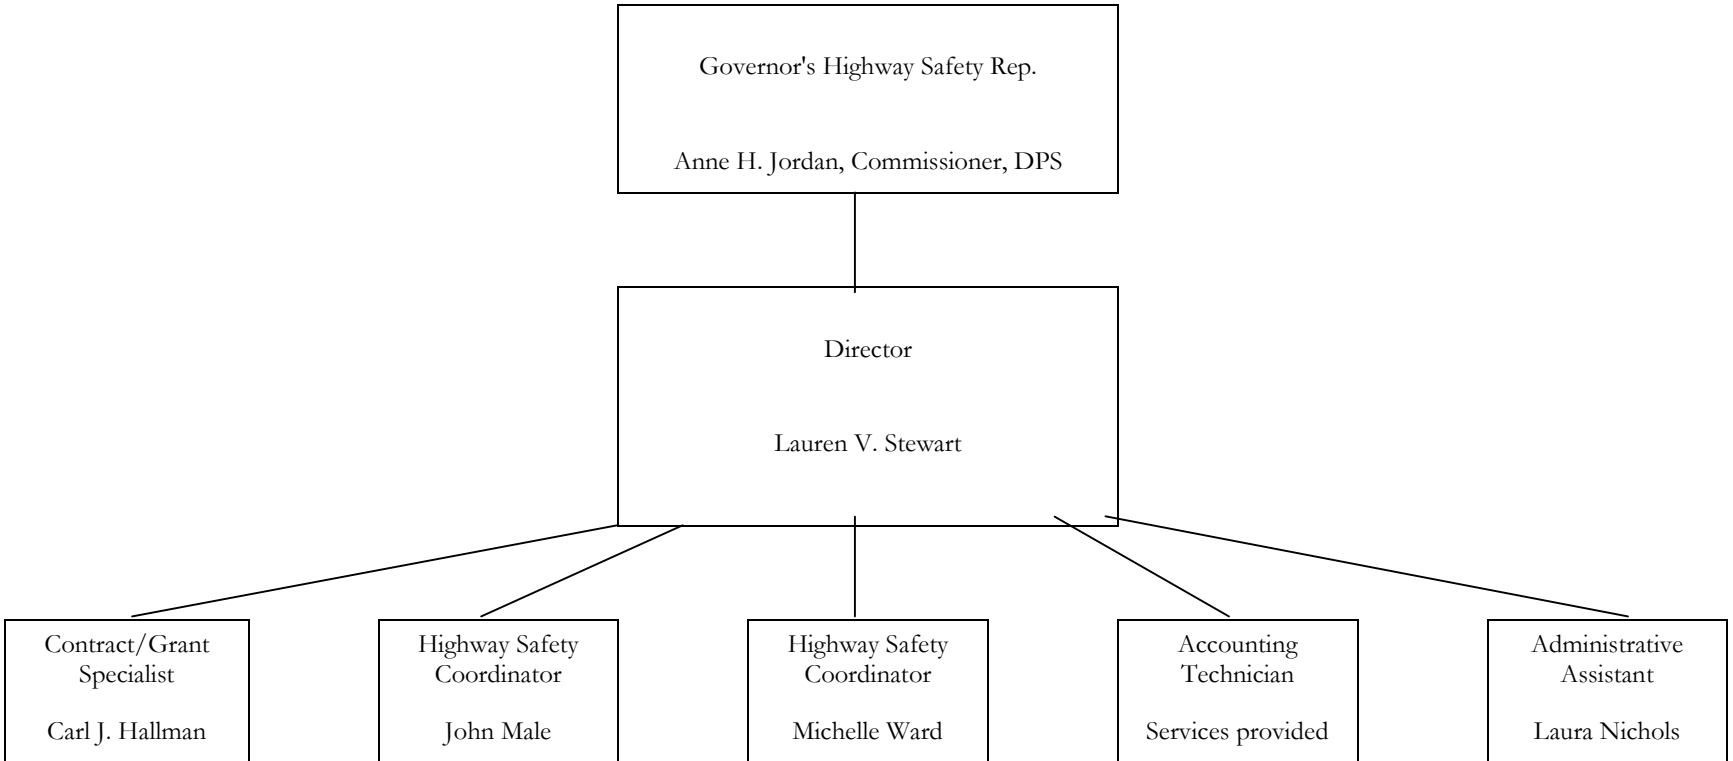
Governor's Highway Safety Rep.

Anne H. Jordan, Commissioner, DPS

Director

Lauren V. Stewart

Contract/Grant Specialist

Carl J. Hallman

Highway Safety Coordinator

John Male

Highway Safety Coordinator

Michelle Ward

Accounting Technician

Services provided

Administrative Assistant

Laura Nichols